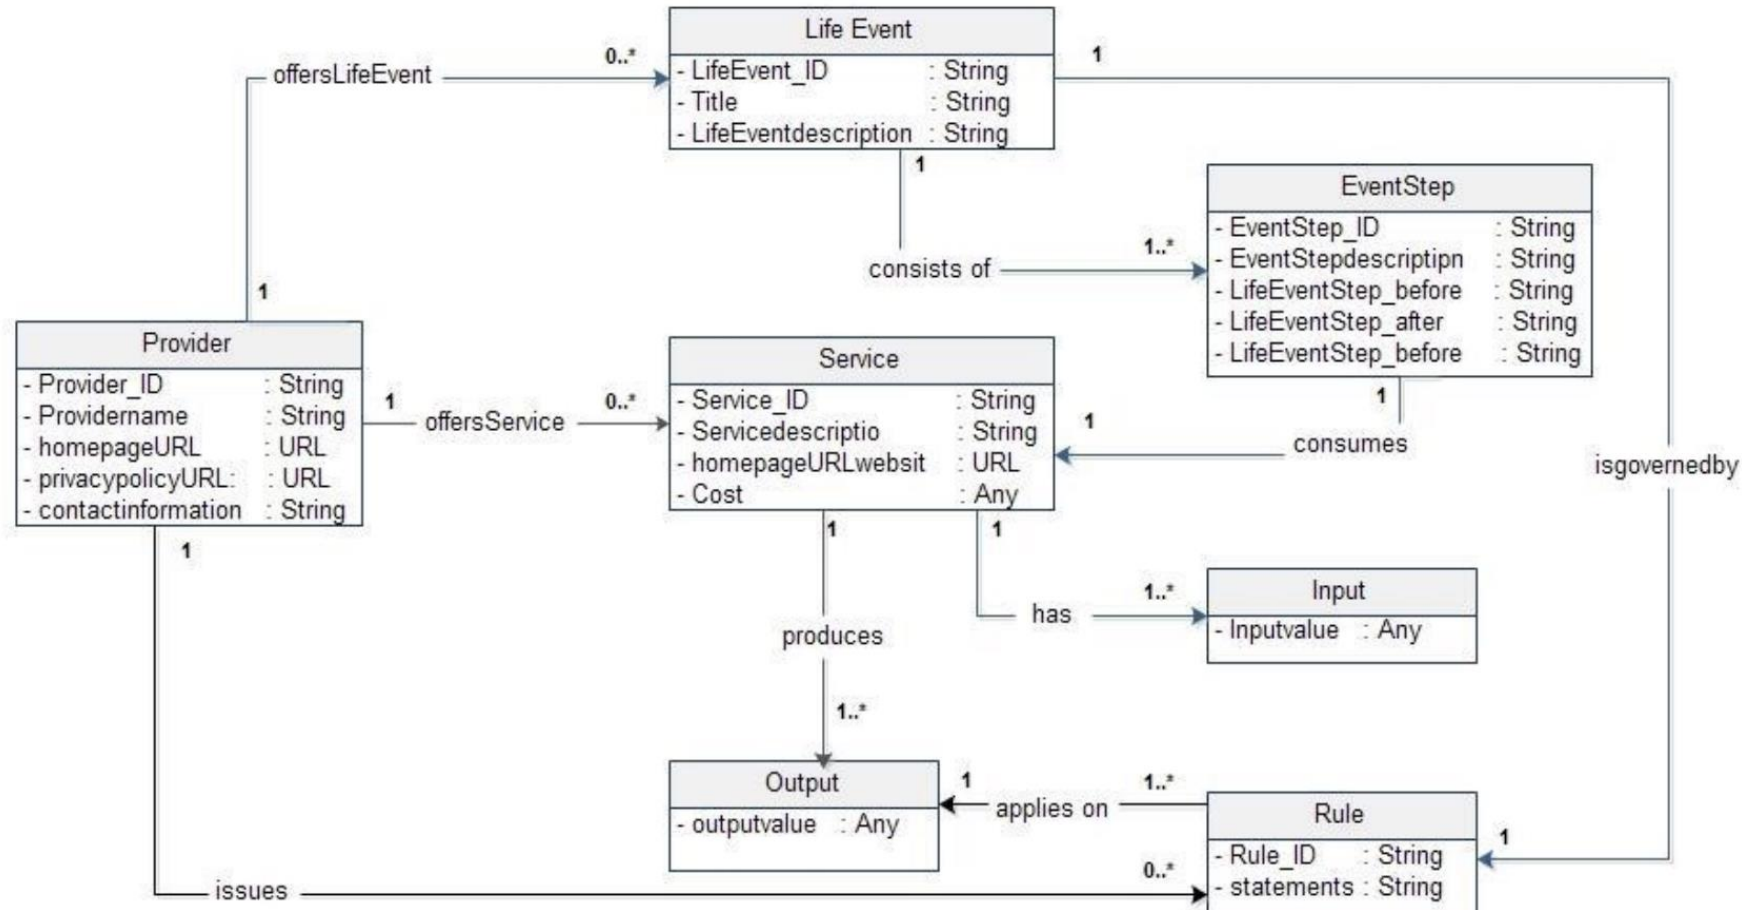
Life Event
- LifeEvent_ID : String
- Title : String
- LifeEventdescription : String

offersLifeEvent
0..*
1
1

EventStep
- EventStep_ID : String
- EventStepdescriptipn : String
- LifeEventStep_before : String
- LifeEventStep_after : String
- LifeEventStep_before : String

consists of
1..*
1

Provider
- Provider_ID : String
- Providername : String
- homepageURL : URL
- privacypolicyURL: : URL
- contactinformation : String

1
offersService
0..*

Service
- Service_ID : String
- Servicedescriptio : String
- homepageURLwebsit : URL
- Cost : Any

1
1
consumes
isgovernedby

1
1
1

produces
has
1..*

Input
- Inputvalue : Any

1..*

Output
- outputvalue : Any

1
applies on
1..*

Rule
- Rule_ID : String
- statements : String

1
0..*
issues